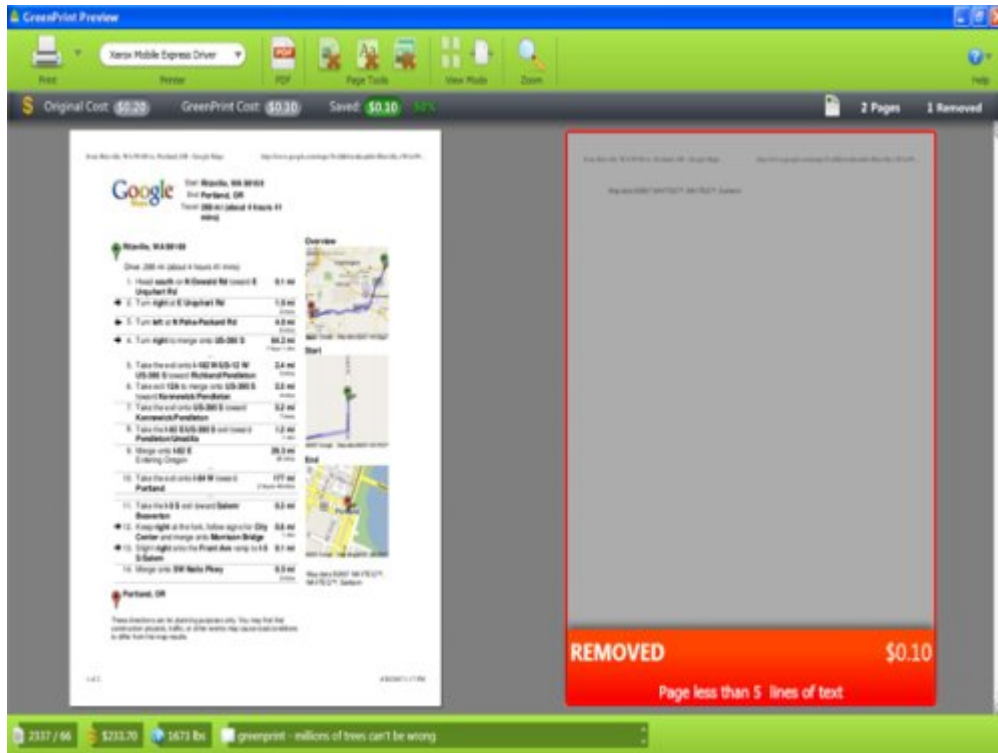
GreenPrint Preview

Print
Xerox Mobile Express Driver
Printer
PDF
Page Tools
View Mode
Zoom
Help

Original Cost: $0.20 GreenPrint Cost: $0.10 Saved: $0.10 50%

2 Pages 1 Removed

Google
Start Ritzville, WA 99169
End Portland, OR
Travel 288 mi (about 4 hours 41 mins)

Ritzville, WA 99169

Drive: 288 mi (about 4 hours 41 mins)

Overview

Start

End

Portland, OR

REMOVED $0.10

Page less than 5 lines of text

2337 / 66
$233.70
1673 lbs
greenprint - millions of trees can't be wrong